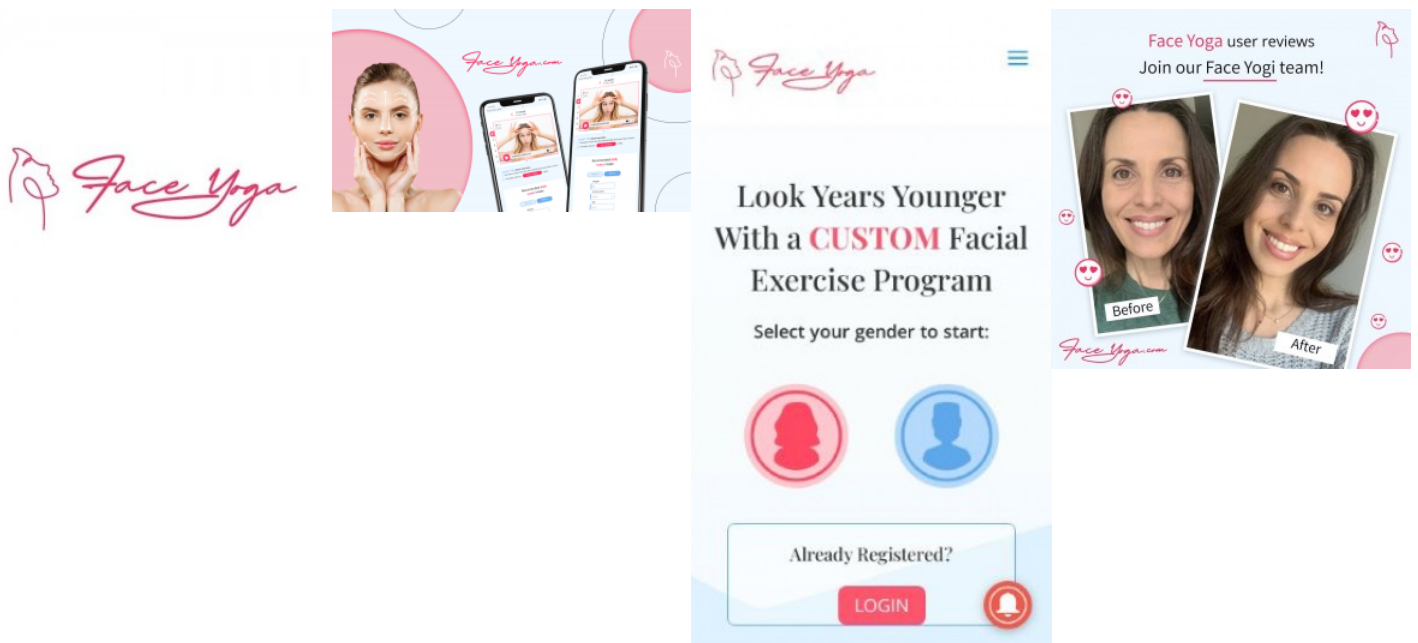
Face Yoga

FaceYoga.com

Face Yoga

Look Years Younger With a CUSTOM Facial Exercise Program

Select your gender to start:

Already Registered?

LOGIN

Face Yoga user reviews
Join our Face Yogi team!

Before

After

FaceYoga.com